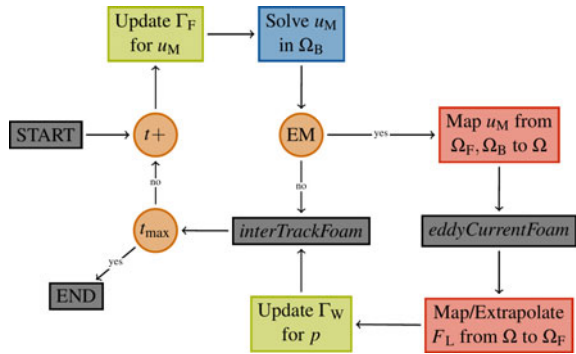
Update $\Gamma_F$ for $u_M$

Solve $u_M$ in $\Omega_B$

START

$t+$

EM

yes

Map $u_M$ from $\Omega_F$, $\Omega_B$ to $\Omega$

no

no

$t_{max}$

*interTrackFoam*

*eddyCurrentFoam*

yes

END

Update $\Gamma_W$ for $p$

Map/Extrapolate $F_L$ from $\Omega$ to $\Omega_F$